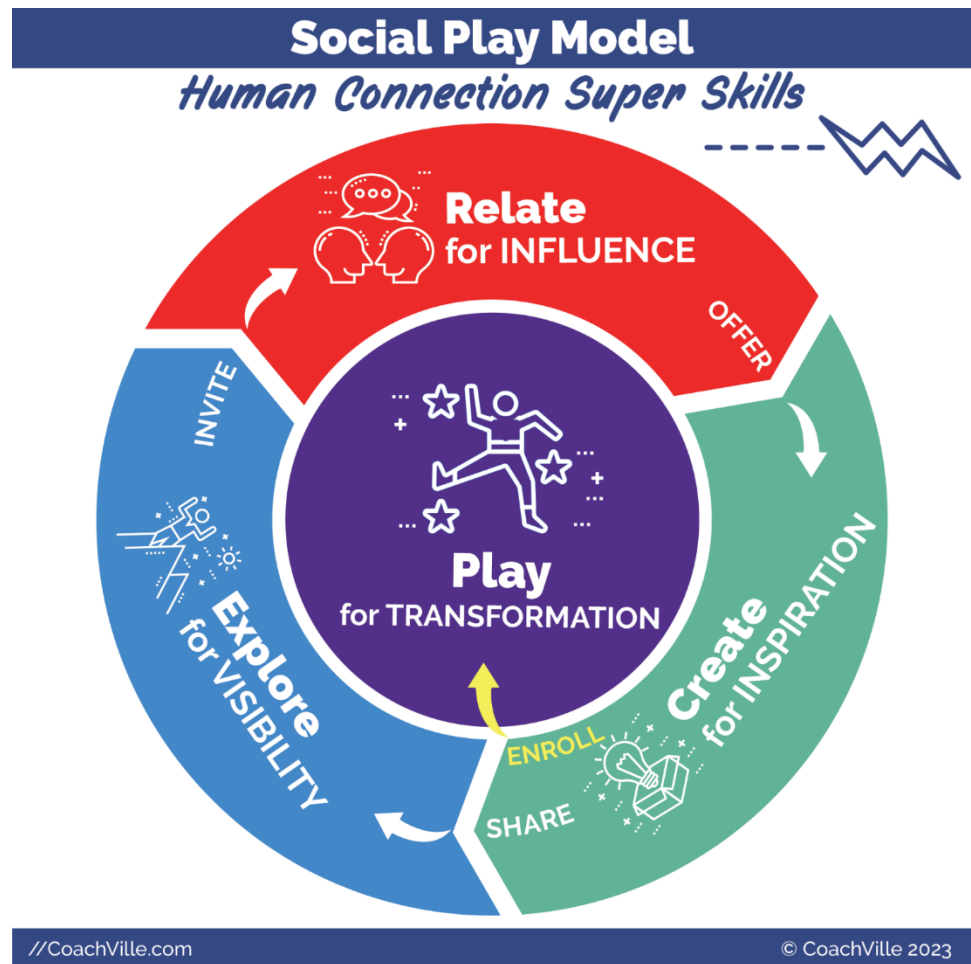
Social Play Model

Human Connection Super Skills

Relate
for INFLUENCE

OFFER

Create
for INSPIRATION

SHARE

ENROLL

Explore
for VISIBILITY

INVITE

Play
for TRANSFORMATION

//CoachVille.com

© CoachVille 2023